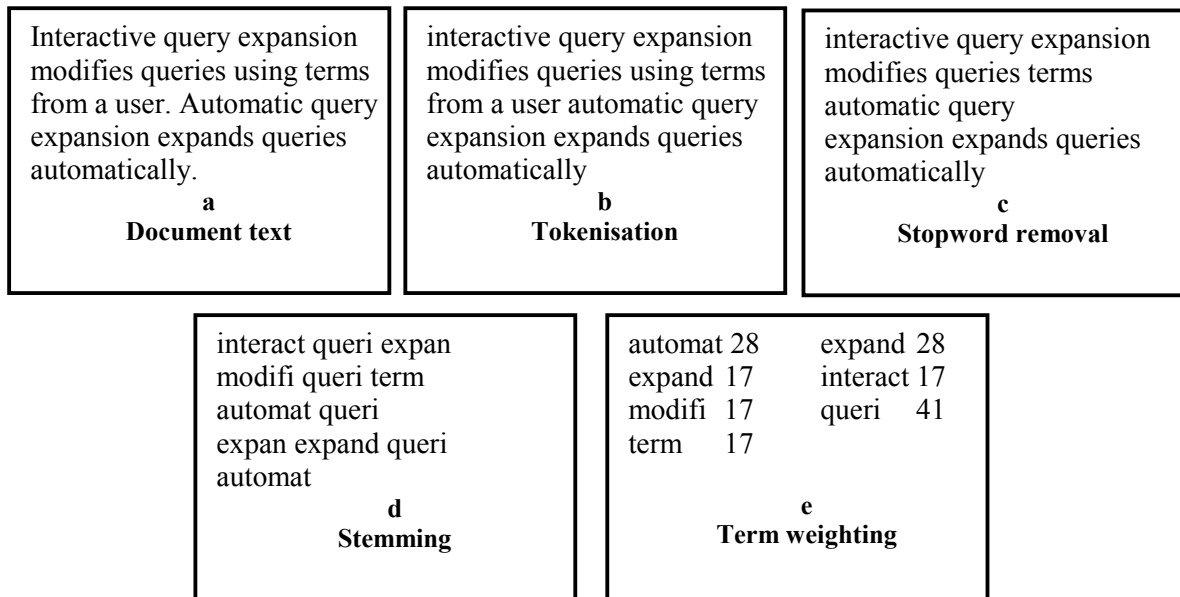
Interactive query expansion modifies queries using terms from a user. Automatic query expansion expands queries automatically.
a
Document text

interactive query expansion modifies queries using terms from a user automatic query expansion expands queries automatically
b
Tokenisation

interactive query expansion modifies queries terms automatic query expansion expands queries automatically
c
Stopword removal

interact queri expan modifi queri term automat queri expan expand queri automat
d
Stemming

automat 28 expand 28
expand 17 interact 17
modifi 17 queri 41
term 17
e
Term weighting